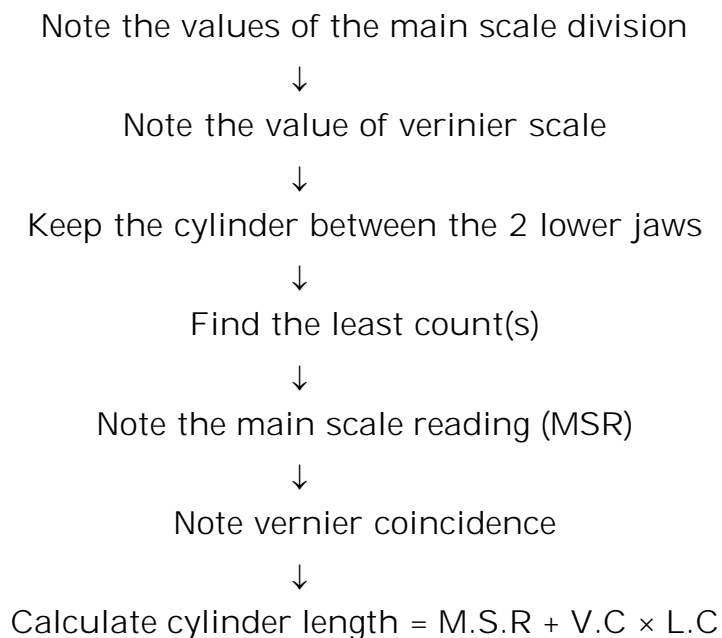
Note the values of the main scale division

↓

Note the value of verinier scale

↓

Keep the cylinder between the 2 lower jaws

↓

Find the least count(s)

↓

Note the main scale reading (MSR)

↓

Note vernier coincidence

↓

Calculate cylinder length = M.S.R + V.C × L.C